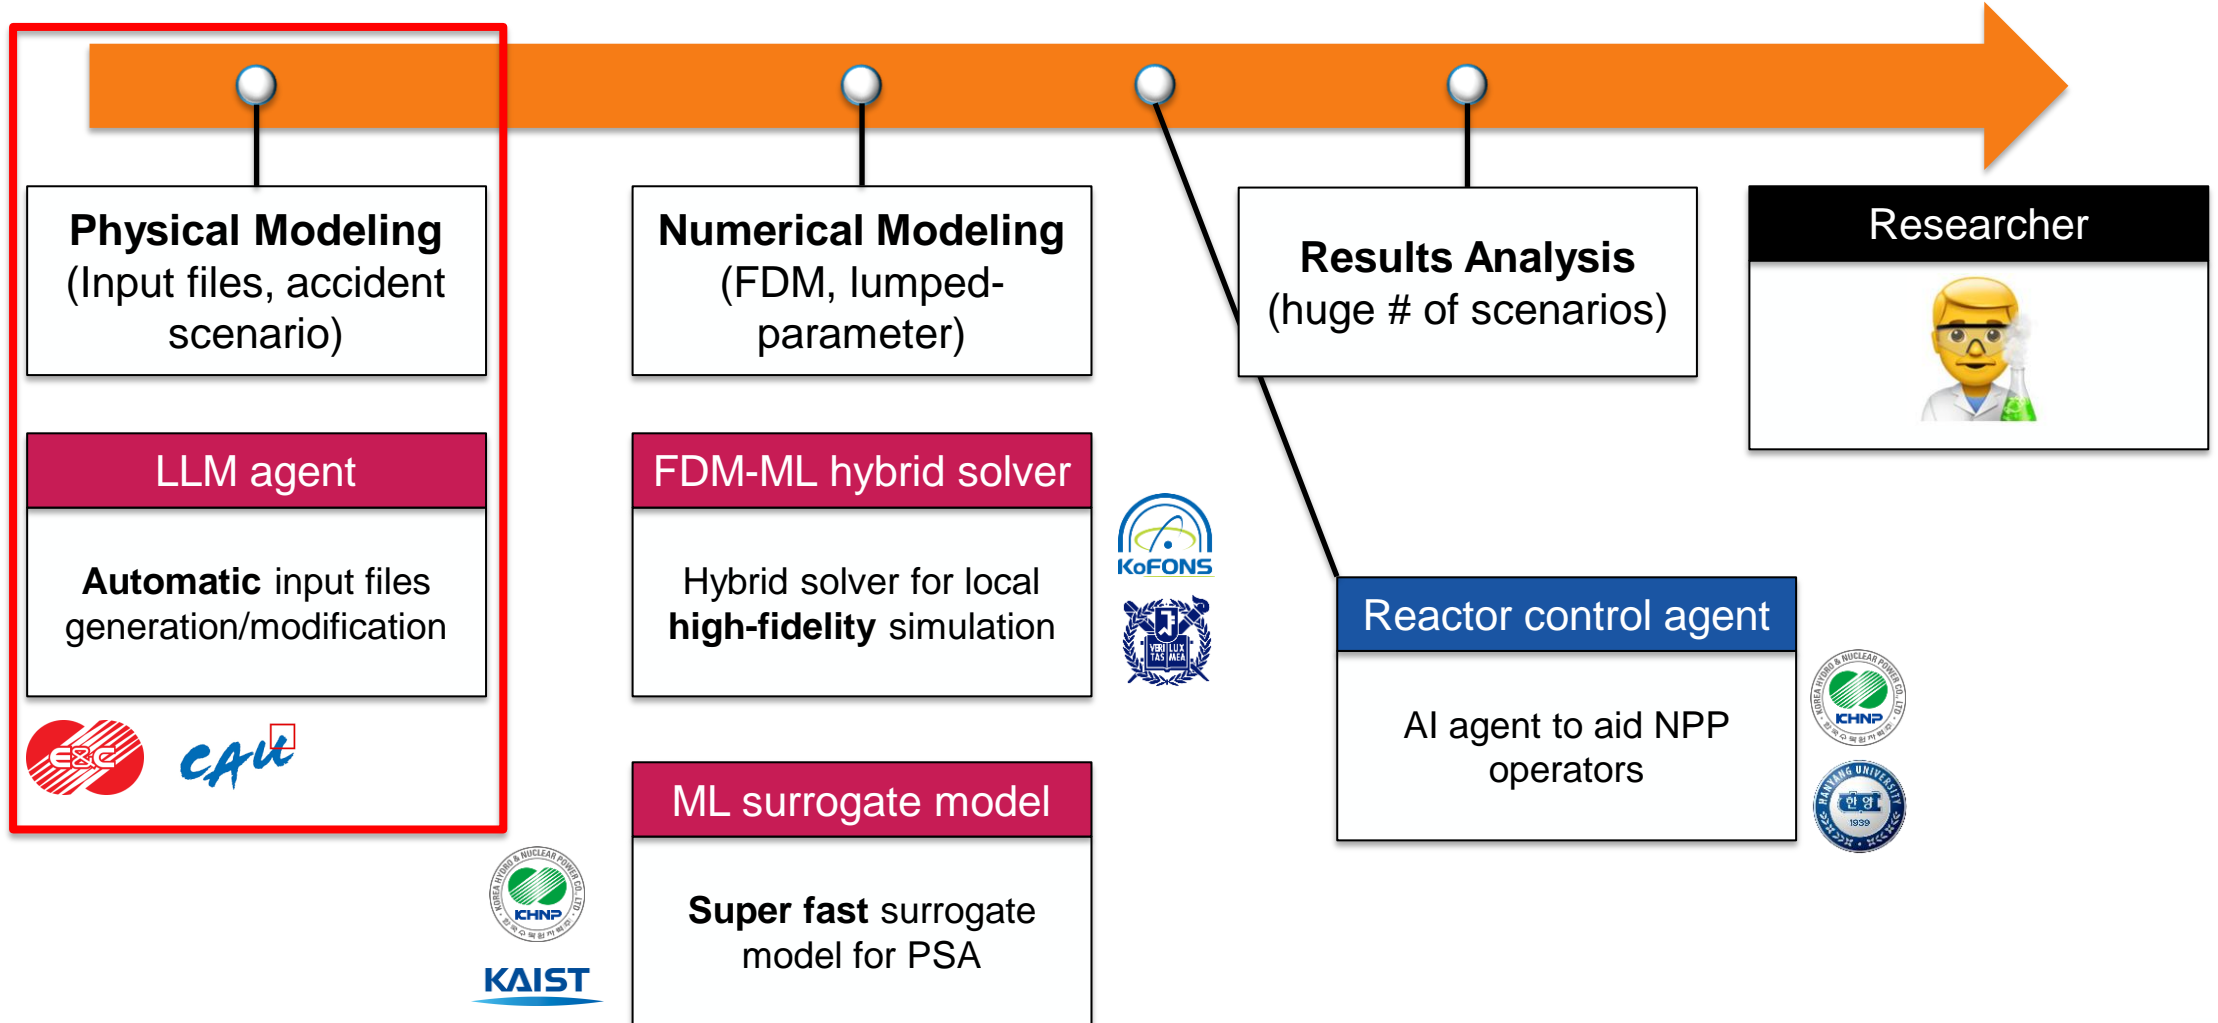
**Physical Modeling**
(Input files, accident scenario)

**Numerical Modeling**
(FDM, lumped-parameter)

**Results Analysis**
(huge # of scenarios)

Researcher

LLM agent

**Automatic** input files generation/modification

E&C

CAU

FDM-ML hybrid solver

Hybrid solver for local **high-fidelity** simulation

KoFONS

VERI LUX TAS MEA

Reactor control agent

AI agent to aid NPP operators

KOREA HYDRO & NUCLEAR POWER CO., LTD

KHNP

HANYANG UNIVERSITY

한양

1939

ML surrogate model

**Super fast** surrogate model for PSA

KOREA HYDRO & NUCLEAR POWER CO., LTD

KHNP

KAIST